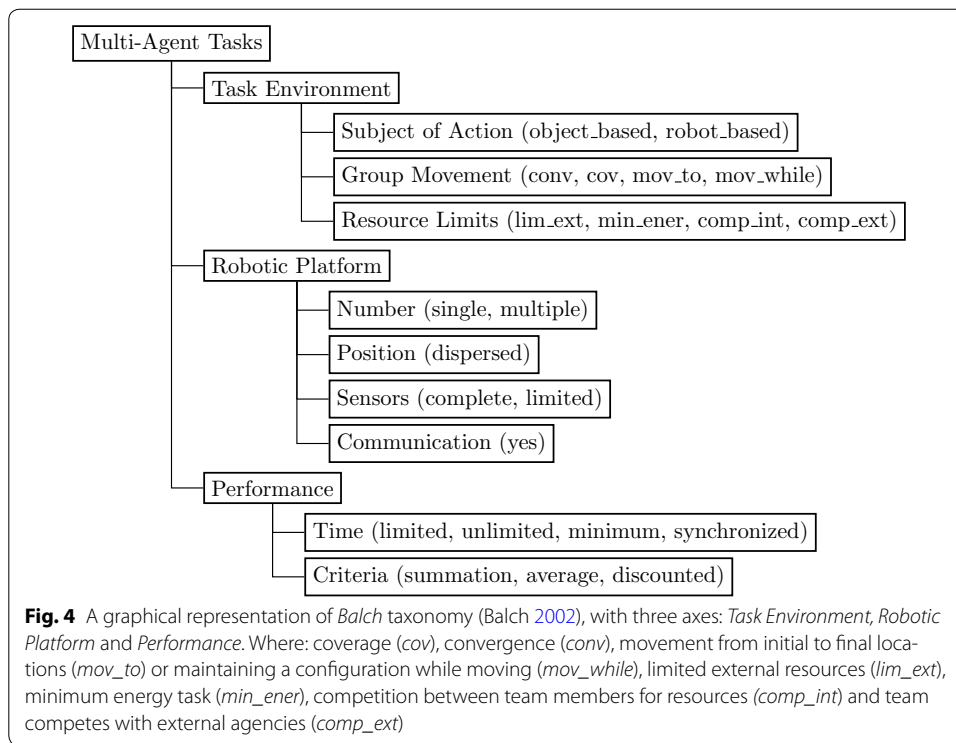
Multi-Agent Tasks

Task Environment

Subject of Action (object_based, robot_based)

Group Movement (conv, cov, mov_to, mov_while)

Resource Limits (lim_ext, min_ener, comp_int, comp_ext)

Robotic Platform

Number (single, multiple)

Position (dispersed)

Sensors (complete, limited)

Communication (yes)

Performance

Time (limited, unlimited, minimum, synchronized)

Criteria (summation, average, discounted)

**Fig. 4** A graphical representation of *Balch* taxonomy (Balch 2002), with three axes: *Task Environment, Robotic Platform* and *Performance*. Where: coverage (*cov*), convergence (*conv*), movement from initial to final locations (*mov_to*) or maintaining a configuration while moving (*mov_while*), limited external resources (*lim_ext*), minimum energy task (*min_ener*), competition between team members for resources *(comp_int)* and team competes with external agencies (*comp_ext*)